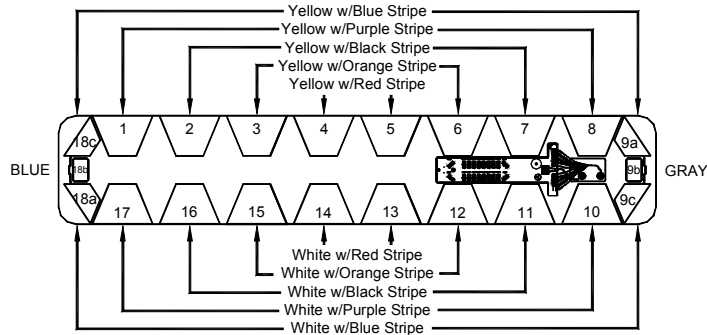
Yellow w/Blue Stripe
Yellow w/Purple Stripe
Yellow w/Black Stripe
Yellow w/Orange Stripe
Yellow w/Red Stripe

18c 1 2 3 4 5 6 7 8 9a

BLUE 18b 9b GRAY

18a 17 16 15 14 13 12 11 10 9c

White w/Red Stripe
White w/Orange Stripe
White w/Black Stripe
White w/Purple Stripe
White w/Blue Stripe